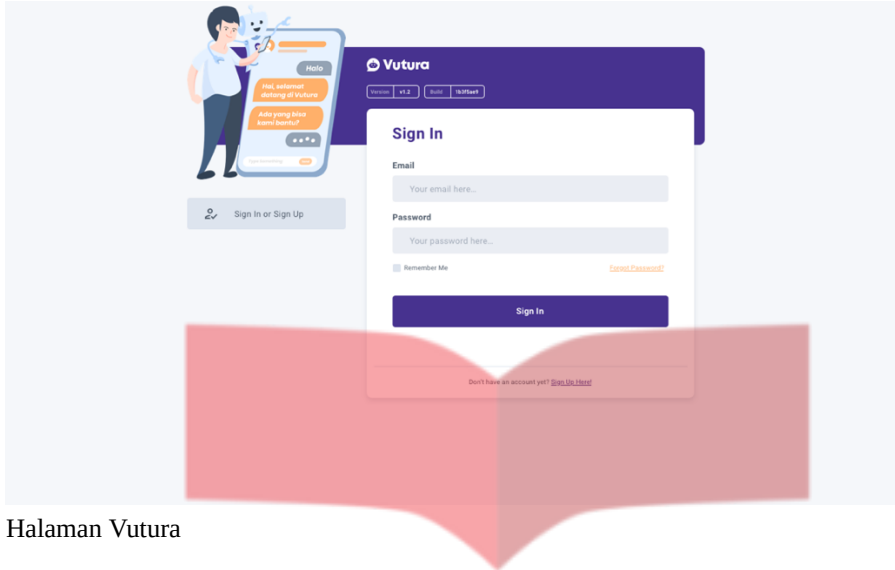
Halo

Hai, selamat datang di Vutura

Ada yang bisa kami bantu?

Sign In or Sign Up

Vutura

Version v1.2 Build 1b3f5ae9

Sign In

Email

Your email here...

Password

Your password here...

Remember Me

Forgot Password?

Sign In

Don't have an account yet? Sign Up Here!

Halaman Vutura